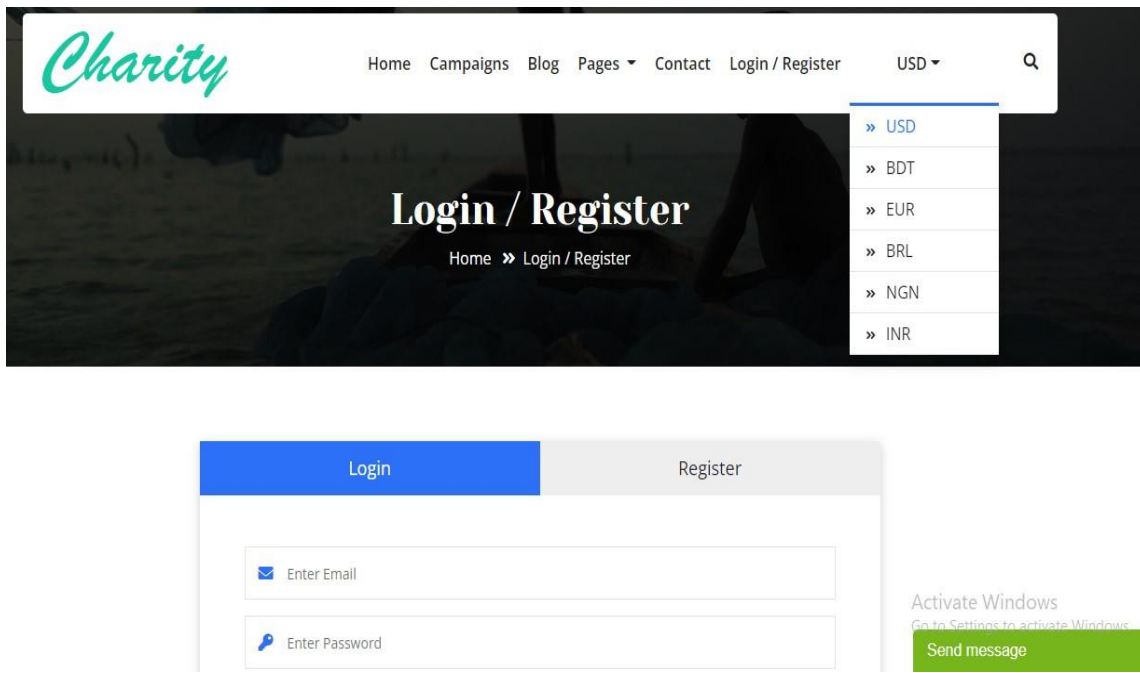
Charity

Home Campaigns Blog Pages Contact Login / Register USD

» USD
» BDT
» EUR
» BRL
» NGN
» INR

Login / Register

Home » Login / Register

Login

Register

Enter Email

Enter Password

Activate Windows
Go to Settings to activate Windows.

Send message